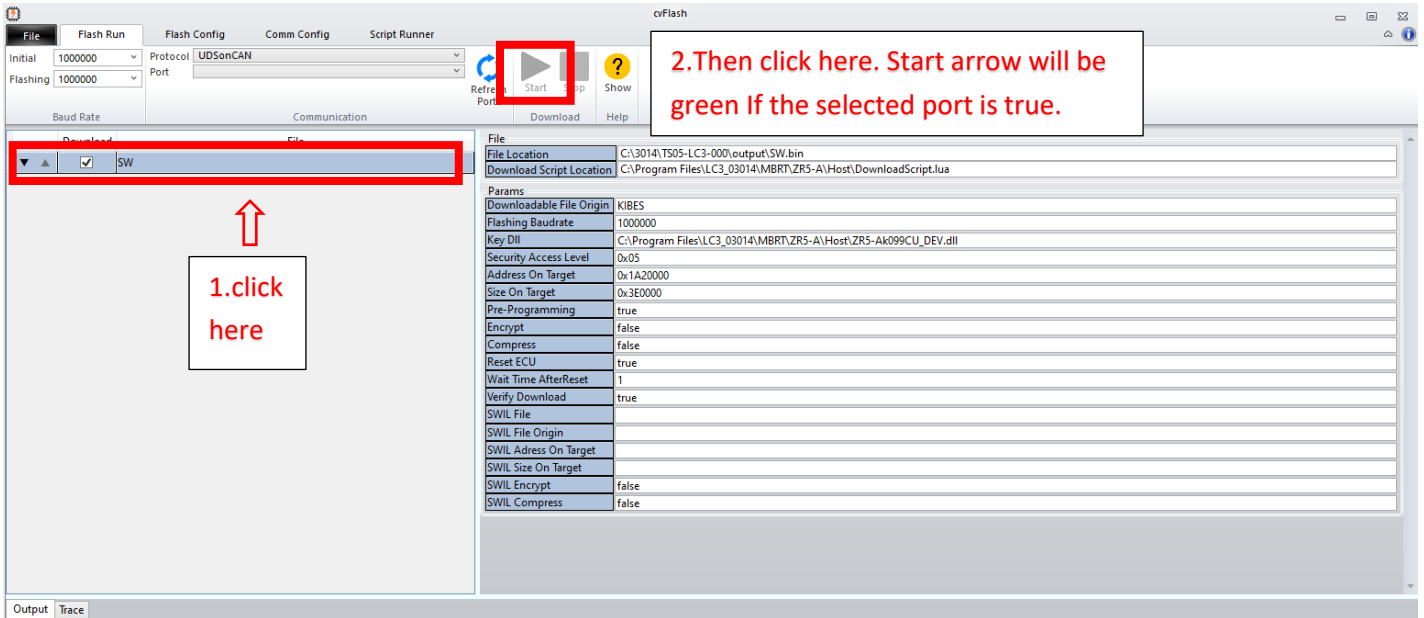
cvFlash

File | Flash Run | Flash Config | Comm Config | Script Runner

Initial 1000000
Flashing 1000000
Baud Rate

Protocol UDSonCAN
Port
Communication

Refre
Port
Start
Stop
Download
Show
Help

2.Then click here. Start arrow will be green If the selected port is true.

Download | File
SW

1.click here

File
| | |
|---|---|
| File Location | C:\3014\TS05-LC3-000\output\SW.bin |
| Download Script Location | C:\Program Files\LC3_03014\MBRT\ZR5-A\Host\DownloadScript.lua |

Params
| | |
|---|---|
| Downloadable File Origin | KIBES |
| Flashing Baudrate | 1000000 |
| Key Dll | C:\Program Files\LC3_03014\MBRT\ZR5-A\Host\ZR5-Ak099CU_DEV.dll |
| Security Access Level | 0x05 |
| Address On Target | 0x1A20000 |
| Size On Target | 0x3E0000 |
| Pre-Programming | true |
| Encrypt | false |
| Compress | false |
| Reset ECU | true |
| Wait Time AfterReset | 1 |
| Verify Download | true |
| SWIL File | |
| SWIL File Origin | |
| SWIL Adress On Target | |
| SWIL Size On Target | |
| SWIL Encrypt | false |
| SWIL Compress | false |

Output | Trace